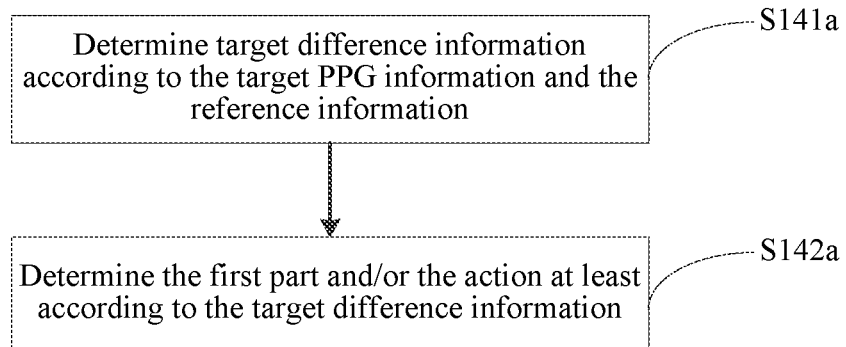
Determine target difference information according to the target PPG information and the reference information

S141a

Determine the first part and/or the action at least according to the target difference information

S142a